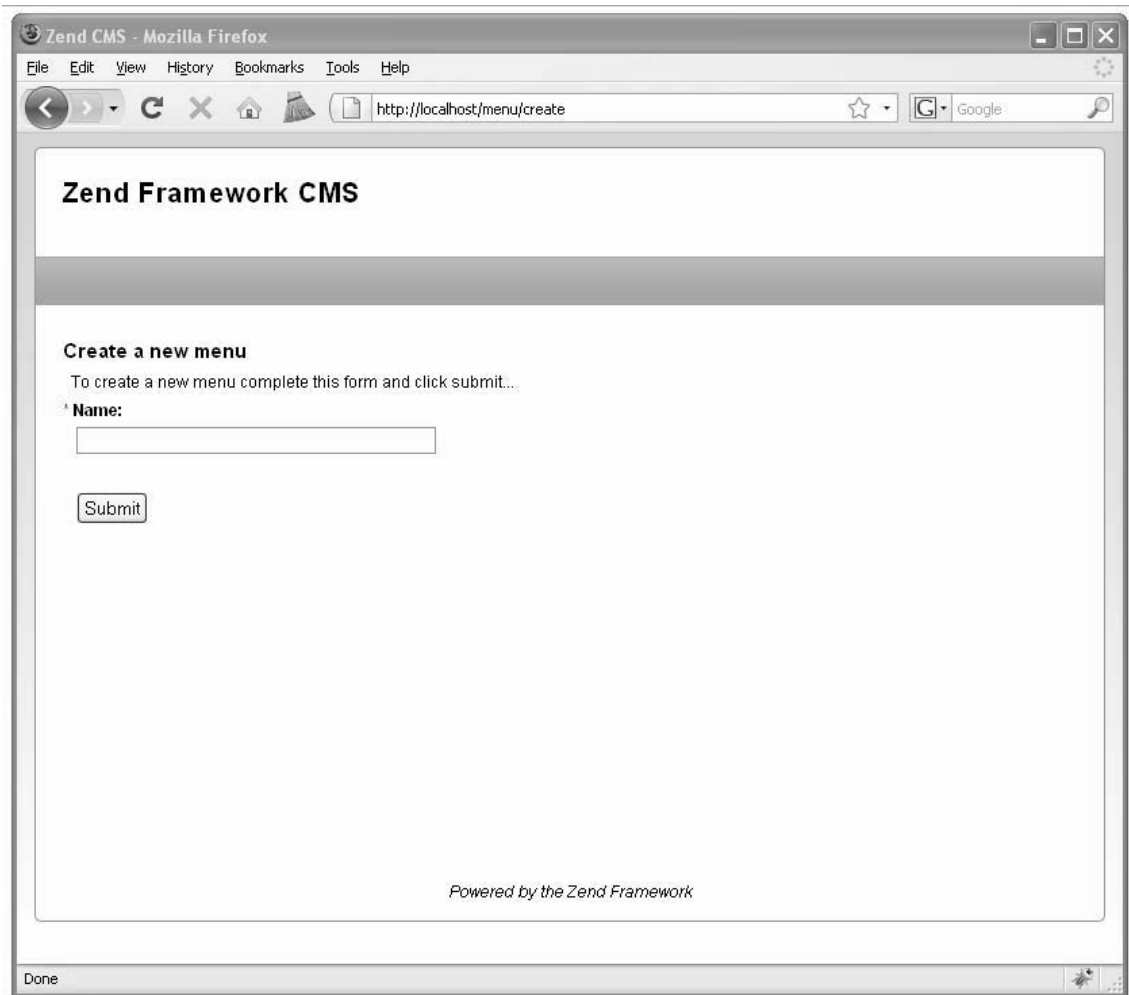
Zend CMS - Mozilla Firefox

File Edit View History Bookmarks Tools Help

http://localhost/menu/create

Google

Zend Framework CMS

Create a new menu

To create a new menu complete this form and click submit...

* Name:

Submit

Powered by the Zend Framework

Done